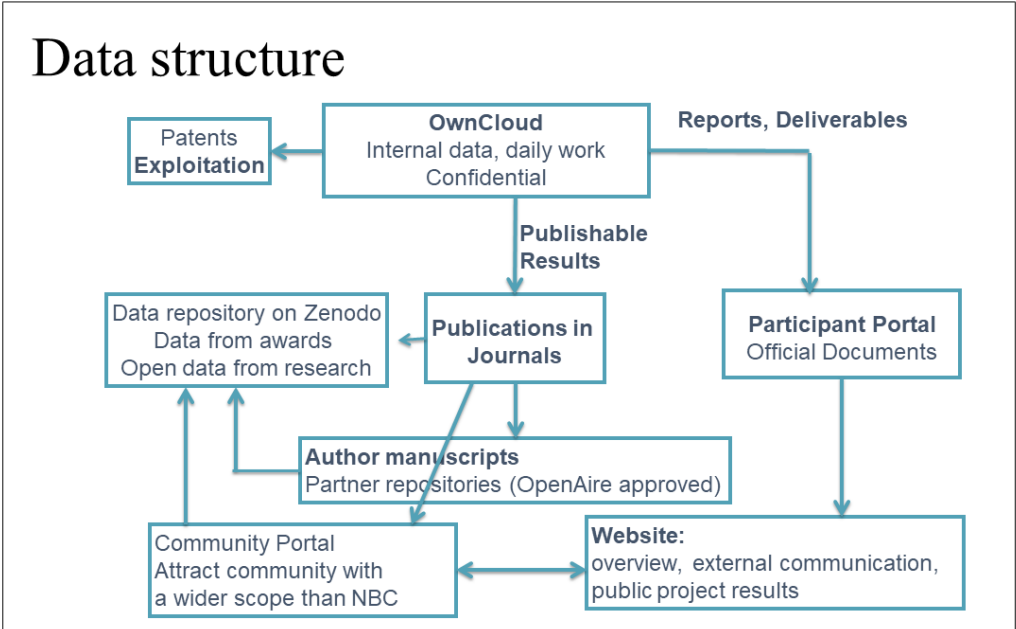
Data structure

Patents
Exploitation

OwnCloud
Internal data, daily work
Confidential

Reports, Deliverables

Publishable Results

Data repository on Zenodo
Data from awards
Open data from research

Publications in Journals

Participant Portal
Official Documents

Author manuscripts
Partner repositories (OpenAire approved)

Community Portal
Attract community with a wider scope than NBC

Website:
overview, external communication, public project results